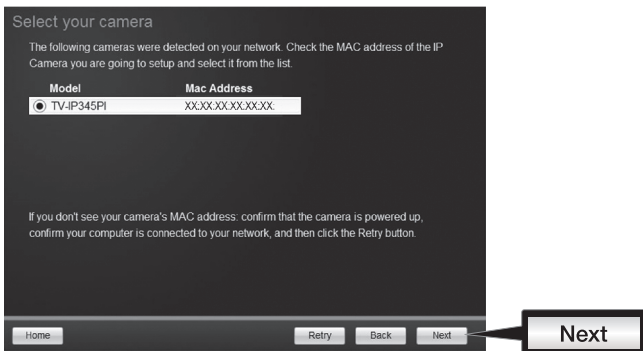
Select your camera

The following cameras were detected on your network. Check the MAC address of the IP Camera you are going to setup and select it from the list.

| Model | Mac Address |
|---|---|
| TV-IP345PI | XX:XX:XX:XX:XX:XX: |

If you don't see your camera's MAC address: confirm that the camera is powered up, confirm your computer is connected to your network, and then click the Retry button.

Home

Retry

Back

Next

Next